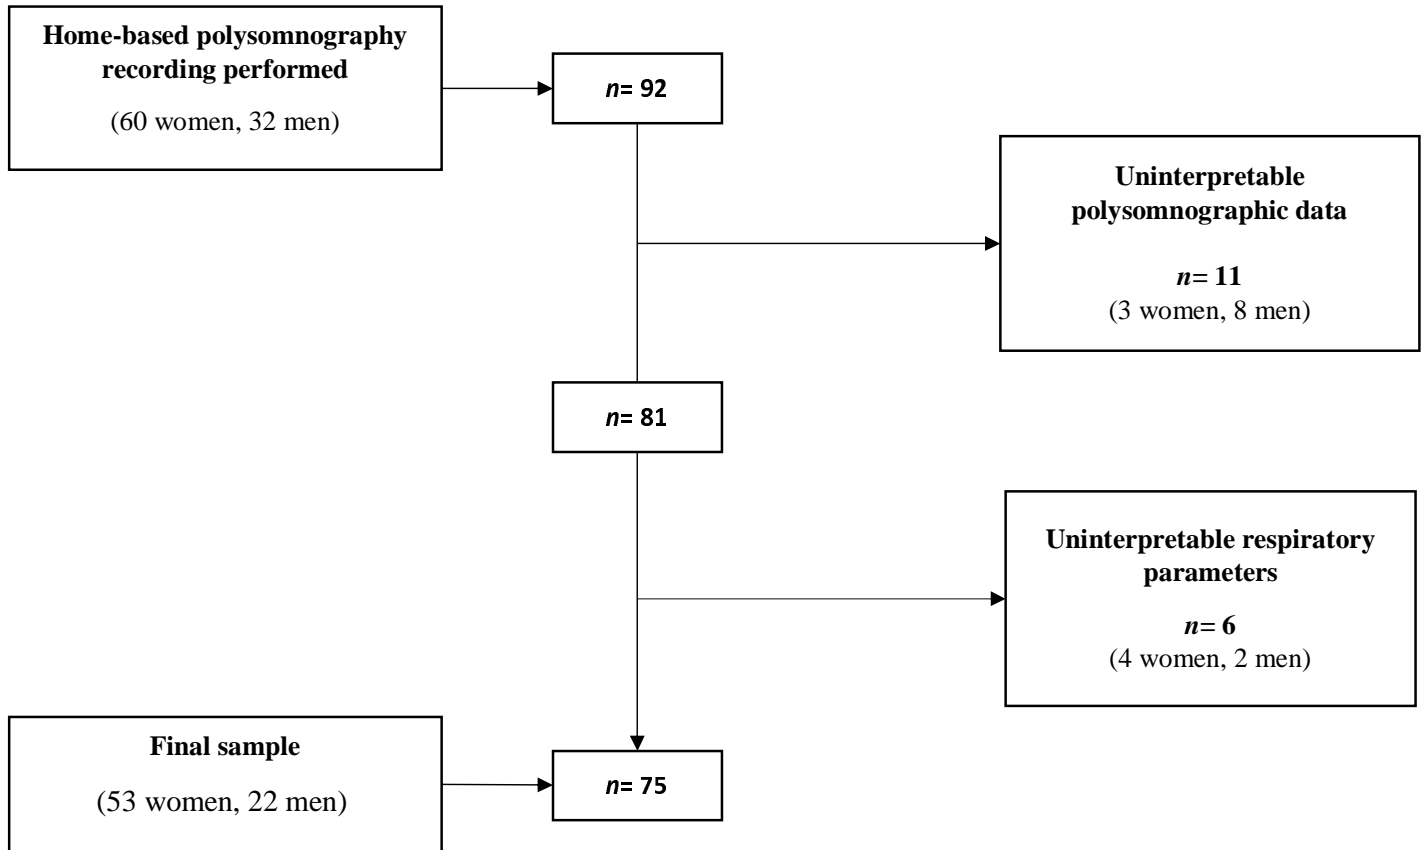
Home-based polysomnography recording performed

(60 women, 32 men)

*n*= 92

Uninterpretable polysomnographic data

*n*= 11
(3 women, 8 men)

*n*= 81

Uninterpretable respiratory parameters

*n*= 6
(4 women, 2 men)

Final sample

(53 women, 22 men)

*n*= 75